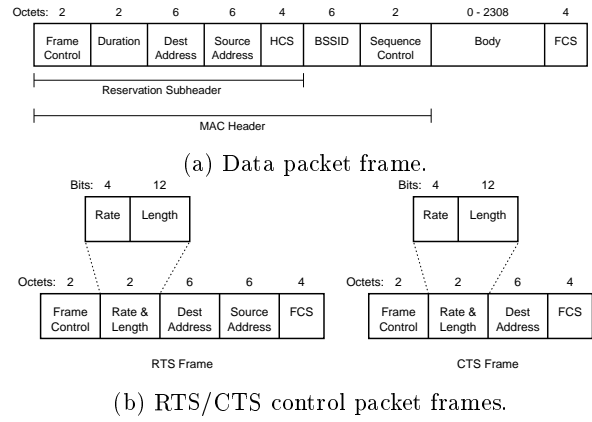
Octets: 2 2 6 6 4 6 2 0 - 2308 4

| Frame Control | Duration | Dest Address | Source Address | HCS | BSSID | Sequence Control | Body | FCS |
|---|---|---|---|---|---|---|---|---|

Reservation Subheader

MAC Header

(a) Data packet frame.

Bits: 4 12

| Rate | Length |
|---|---|

Octets: 2 2 6 6 4

| Frame Control | Rate & Length | Dest Address | Source Address | FCS |
|---|---|---|---|---|

RTS Frame

Bits: 4 12

| Rate | Length |
|---|---|

Octets: 2 2 6 4

| Frame Control | Rate & Length | Dest Address | FCS |
|---|---|---|---|

CTS Frame

(b) RTS/CTS control packet frames.